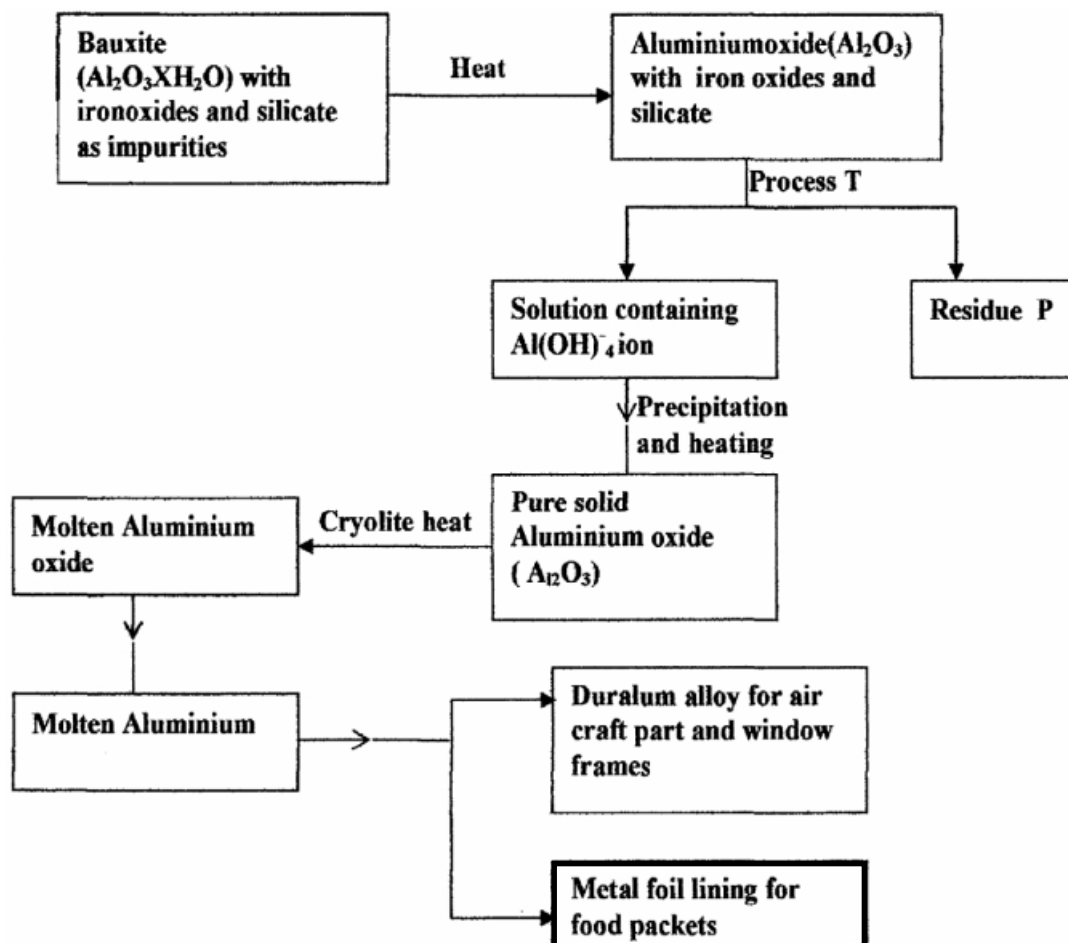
Bauxite ($Al_2O_3XH_2O$) with ironoxides and silicate as impurities

Heat

Aluminiumoxide($Al_2O_3$) with iron oxides and silicate

Process T

Solution containing $Al(OH)^-_4$ ion

Residue P

Precipitation and heating

Pure solid Aluminium oxide ( $A_{l2}O_3$)

Cryolite heat

Molten Aluminium oxide

Molten Aluminium

Duralum alloy for air craft part and window frames

Metal foil lining for food packets